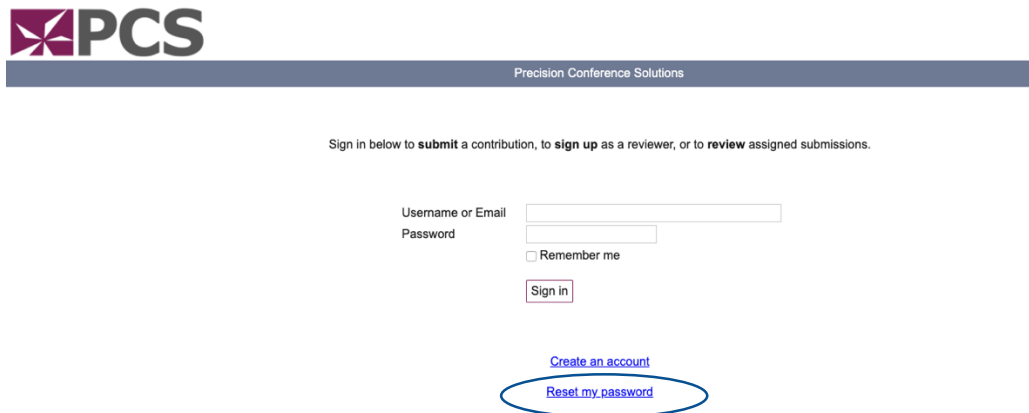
PCS

Precision Conference Solutions

Sign in below to **submit** a contribution, to **sign up** as a reviewer, or to **review** assigned submissions.

Username or Email
Password
Remember me

Sign in

Create an account
Reset my password